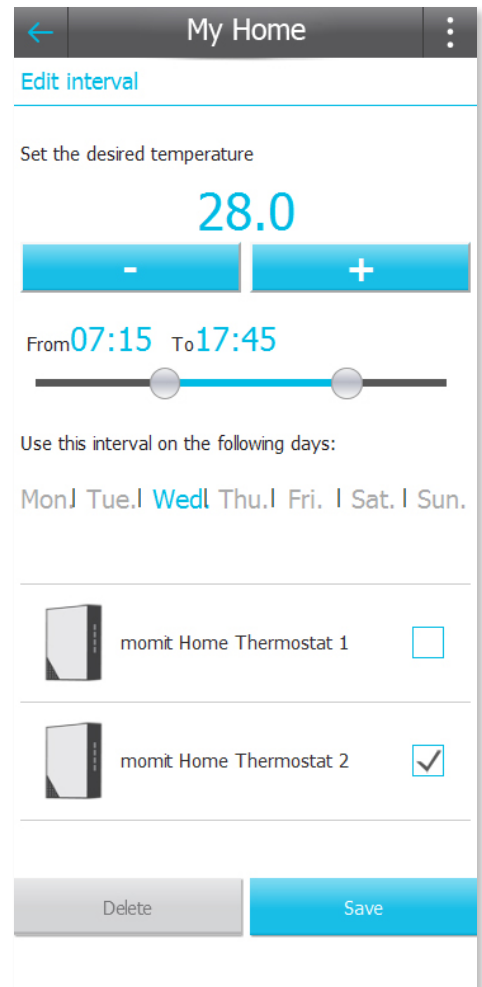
My Home

Edit interval

Set the desired temperature

28.0

-

+

From07:15 To17:45

Use this interval on the following days:

Mon. | Tue. | Wed | Thu. | Fri. | Sat. | Sun.

momit Home Thermostat 1

momit Home Thermostat 2

Delete

Save